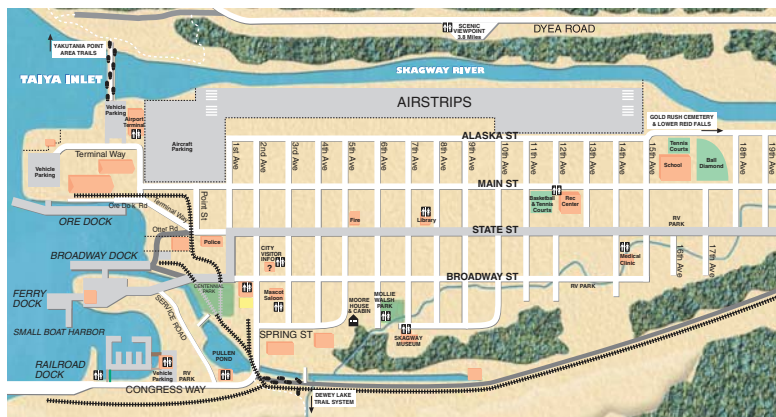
SCENIC VIEWPOINT 3.6 Miles
DYEA ROAD
YAKUTANIA POINT AREA TRAILS
TAIYA INLET
SKAGWAY RIVER
AIRSTRIPS
Vehicle Parking
Airport Terminal
Aircraft Parking
GOLD RUSH CEMETERY & LOWER REID FALLS
ALASKA ST
Terminal Way
Vehicle Parking
1st Ave
2nd Ave
3rd Ave
4th Ave
5th Ave
6th Ave
7th Ave
8th Ave
9th Ave
10th Ave
11th Ave
12th Ave
13th Ave
14th Ave
15th Ave
Tennis Courts
School
Ball Diamond
18th Ave
19th Ave
MAIN ST
Point St
Basketball & Tennis Courts
Rec Center
Terminal Way
ORE DOCK
Ore Dock Rd
Fire
Library
RV PARK
Otter Rd
STATE ST
Police
BROADWAY DOCK
CITY VISITOR INFO
Medical Clinic
16th Ave
17th Ave
BROADWAY ST
FERRY DOCK
CENTENNIAL PARK
Mascot Saloon
MOORE HOUSE & CABIN
MOLLIE WALSH PARK
RV PARK
SMALL BOAT HARBOR
SERVICE ROAD
SPRING ST
SKAGWAY MUSEUM
PULLEN POND
RAILROAD DOCK
Vehicle Parking
RV PARK
CONGRESS WAY
DEWEY LAKE TRAIL SYSTEM